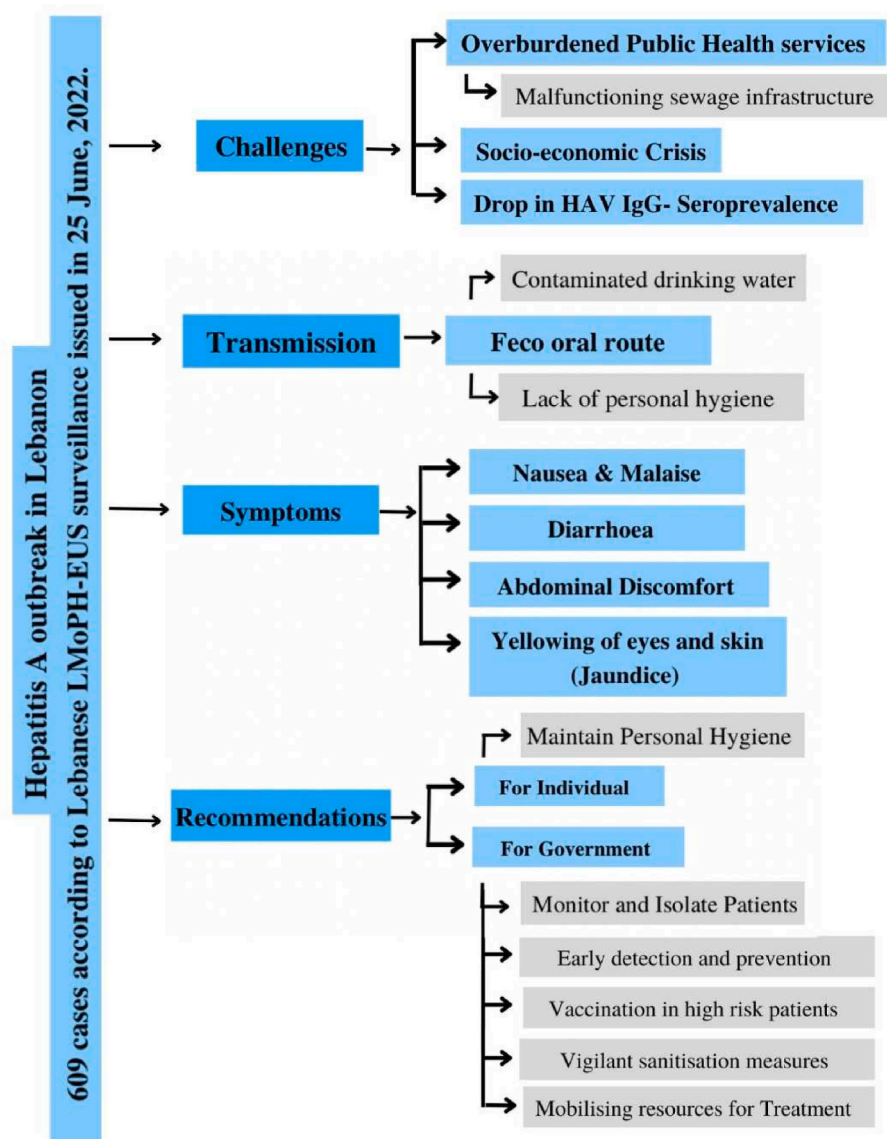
Hepatitis A outbreak in Lebanon
609 cases according to Lebanese LMoPH-EUS surveillance issued in 25 June, 2022.

Challenges
Overburdened Public Health services
Malfunctioning sewage infrastructure
Socio-economic Crisis
Drop in HAV IgG- Seroprevalence

Transmission
Contaminated drinking water
Feco oral route
Lack of personal hygiene

Symptoms
Nausea & Malaise
Diarrhoea
Abdominal Discomfort
Yellowing of eyes and skin (Jaundice)

Recommendations
Maintain Personal Hygiene
For Individual
For Government
Monitor and Isolate Patients
Early detection and prevention
Vaccination in high risk patients
Vigilant sanitisation measures
Mobilising resources for Treatment